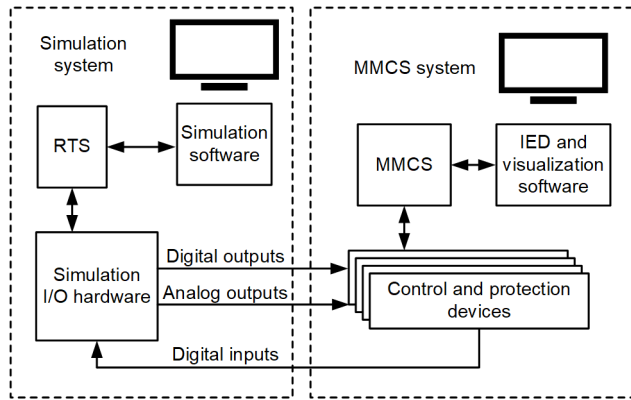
Simulation system

MMCS system

RTS

Simulation software

MMCS

IED and visualization software

Simulation I/O hardware

Digital outputs

Analog outputs

Control and protection devices

Digital inputs